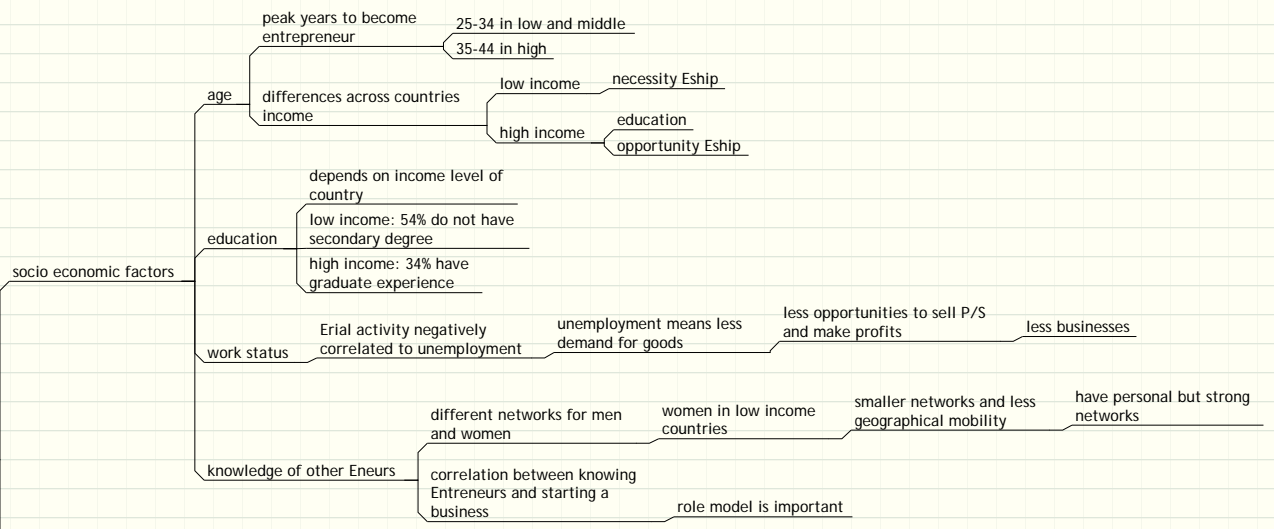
socio economic factors

age

peak years to become entrepreneur

25-34 in low and middle

35-44 in high

differences across countries income

low income

necessity Eship

high income

education

opportunity Eship

education

depends on income level of country

low income: 54% do not have secondary degree

high income: 34% have graduate experience

work status

Erial activity negatively correlated to unemployment

unemployment means less demand for goods

less opportunities to sell P/S and make profits

less businesses

knowledge of other Eneurs

different networks for men and women

women in low income countries

smaller networks and less geographical mobility

have personal but strong networks

correlation between knowing Entreneurs and starting a business

role model is important